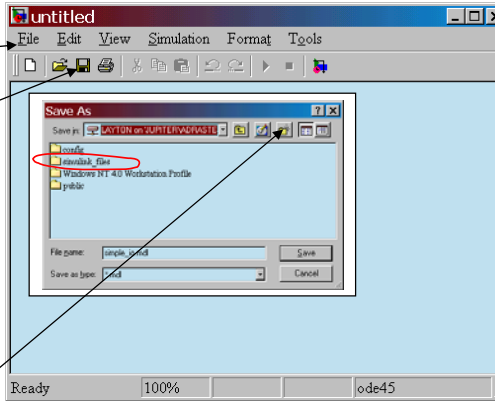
untitled

File Edit View Simulation Format Tools

Save As

Save in: LAYTON on 'JUPITER\ADRASTE

config
simulink_files
Windows NT 4.0 Workstation Profile
public

File name: simple_io.mdl
Save as type: *.mdl

Save
Cancel

Ready 100% ode45